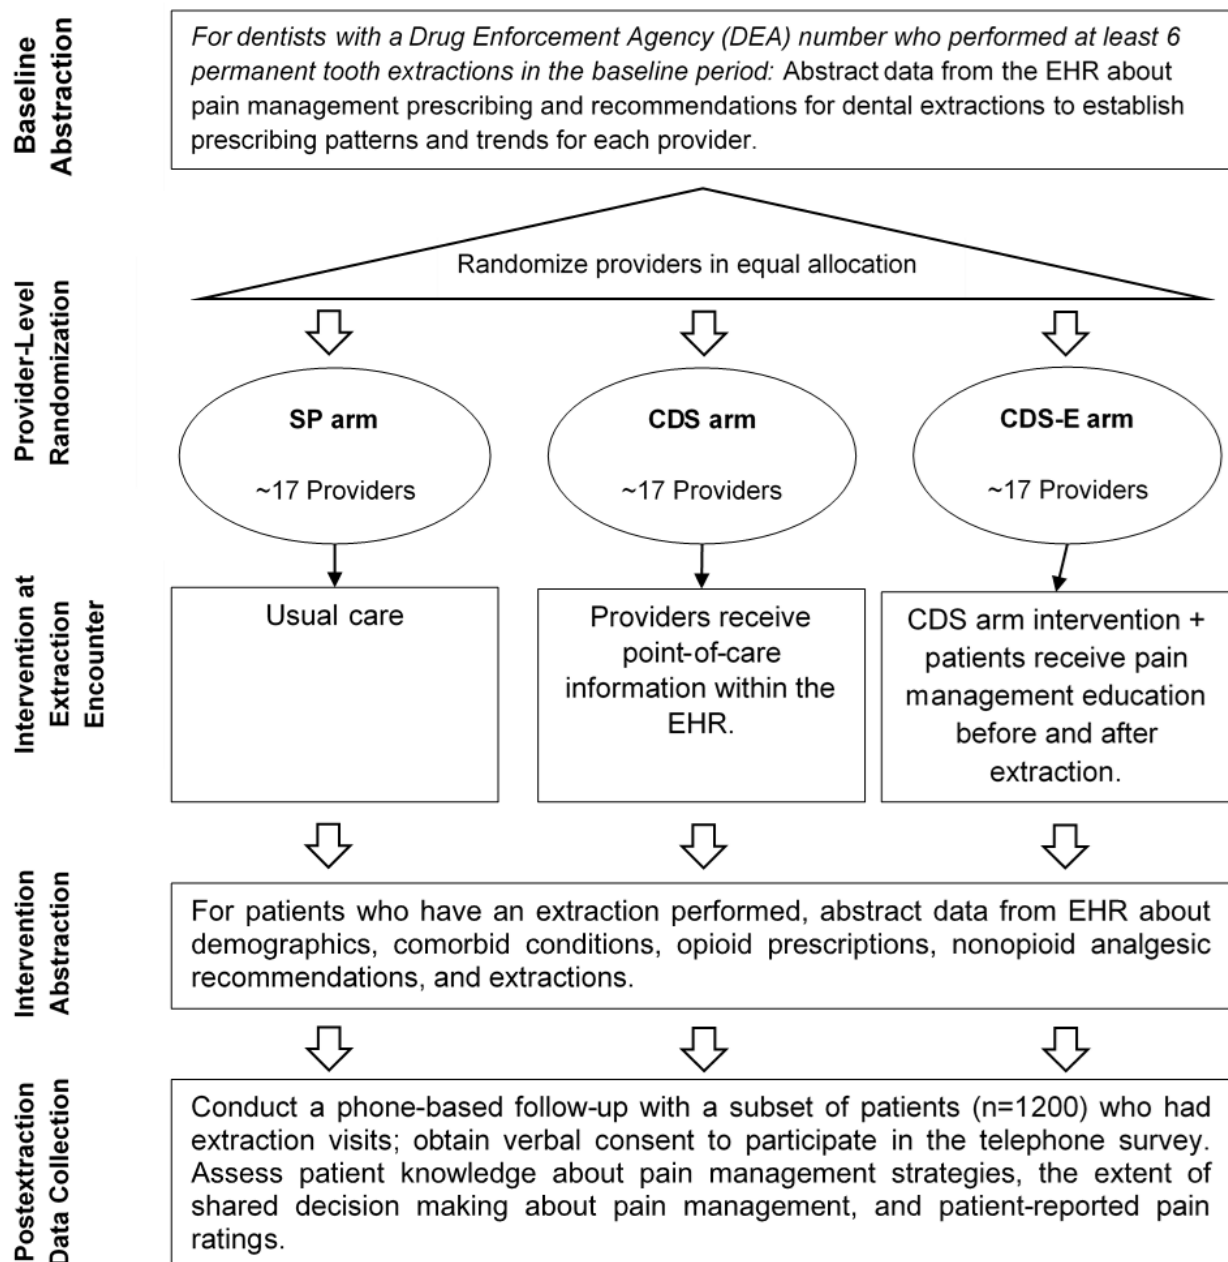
Baseline Abstraction

For dentists with a Drug Enforcement Agency (DEA) number who performed at least 6 permanent tooth extractions in the baseline period: Abstract data from the EHR about pain management prescribing and recommendations for dental extractions to establish prescribing patterns and trends for each provider.

Provider-Level Randomization

Randomize providers in equal allocation

SP arm

~17 Providers

CDS arm

~17 Providers

CDS-E arm

~17 Providers

Intervention at Extraction Encounter

Usual care

Providers receive point-of-care information within the EHR.

CDS arm intervention + patients receive pain management education before and after extraction.

Intervention Abstraction

For patients who have an extraction performed, abstract data from EHR about demographics, comorbid conditions, opioid prescriptions, nonopioid analgesic recommendations, and extractions.

Postextraction Data Collection

Conduct a phone-based follow-up with a subset of patients (n=1200) who had extraction visits; obtain verbal consent to participate in the telephone survey. Assess patient knowledge about pain management strategies, the extent of shared decision making about pain management, and patient-reported pain ratings.